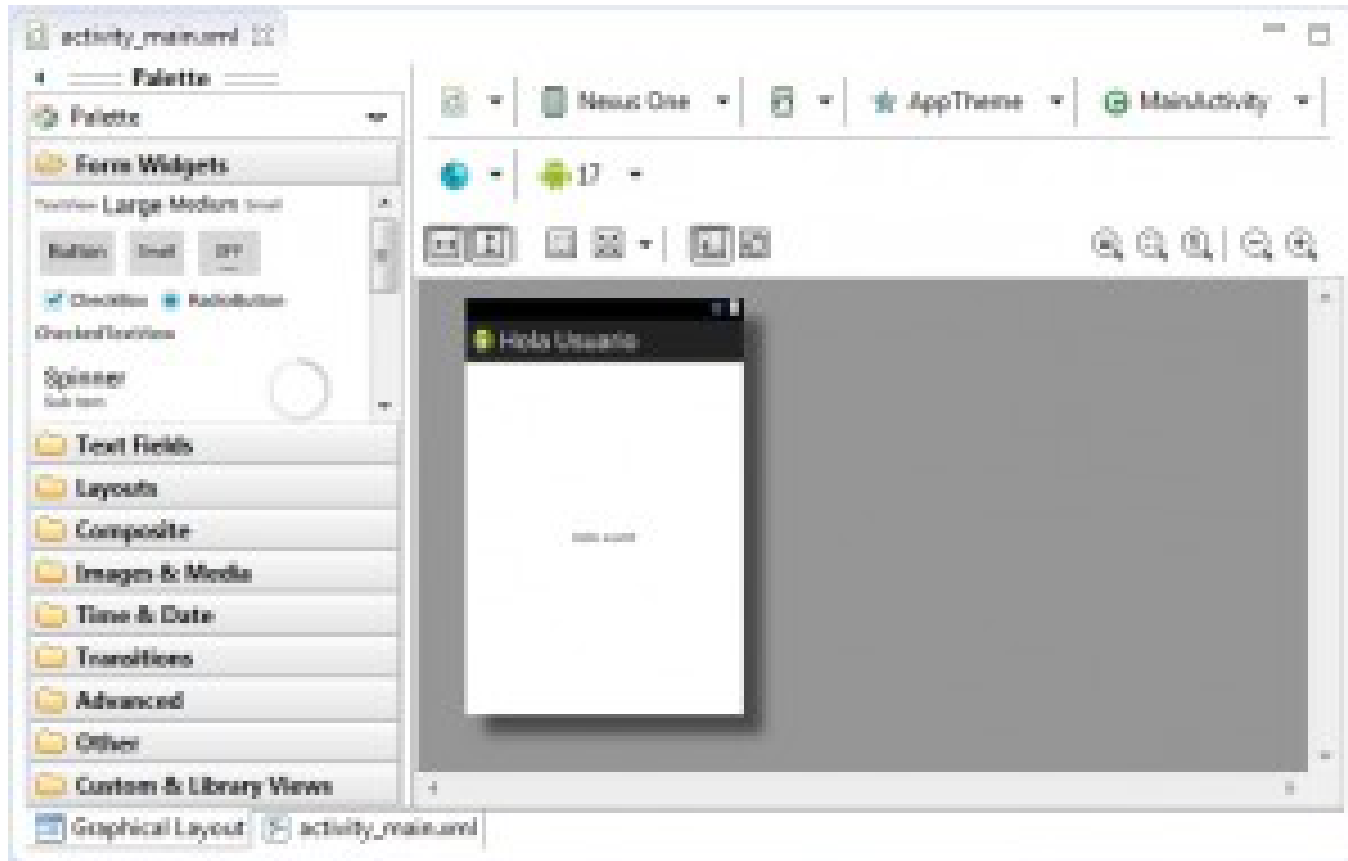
activity_main.xml

Palette

Palette

Form Widgets

TextView Large Medium Small

Button Small OFF

CheckBox RadioButton

CheckedTextView

Spinner
Sub Item

Text Fields

Layouts

Composite

Images & Media

Time & Date

Transitions

Advanced

Other

Custom & Library Views

Nexus One

AppTheme

MainActivity

17

Hola Usuario

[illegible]

Graphical Layout

activity_main.xml